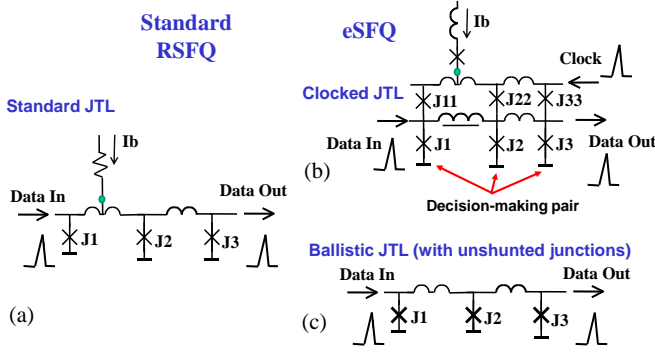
Standard RSFQ

eSFQ

Ib

Clock

Clocked JTL

J11

J22

J33

Standard JTL

Data In

J1

J2

J3

Data Out

Ib

(b)

Decision-making pair

Data In

Data Out

J1

J2

J3

Ballistic JTL (with unshunted junctions)

Data In

Data Out

(a)

(c)

J1

J2

J3